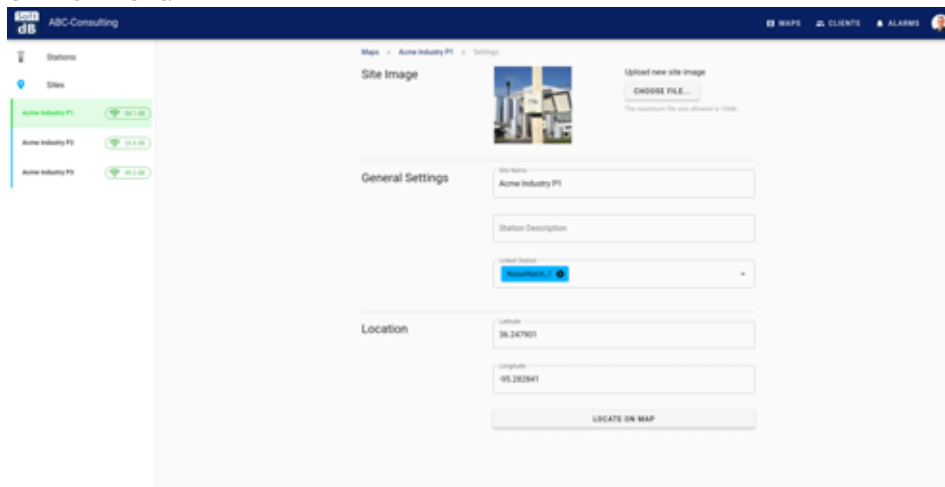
Soft dB ABC-Consulting

MAPS CLIENTS ALARMS

Stations

Sites

Acme Industry P1 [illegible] dB

Acme Industry P2 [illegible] dB

Acme Industry P3 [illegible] dB

Maps > Acme Industry P1 > Settings

Site Image

Upload new site image

CHOOSE FILE...

The maximum file size allowed is 10Mb.

General Settings

Site Name
Acme Industry P1

Station Description

Linked Station
NoiseWatch_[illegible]

Location

Latitude
36.247901

Longitude
-95.282841

LOCATE ON MAP